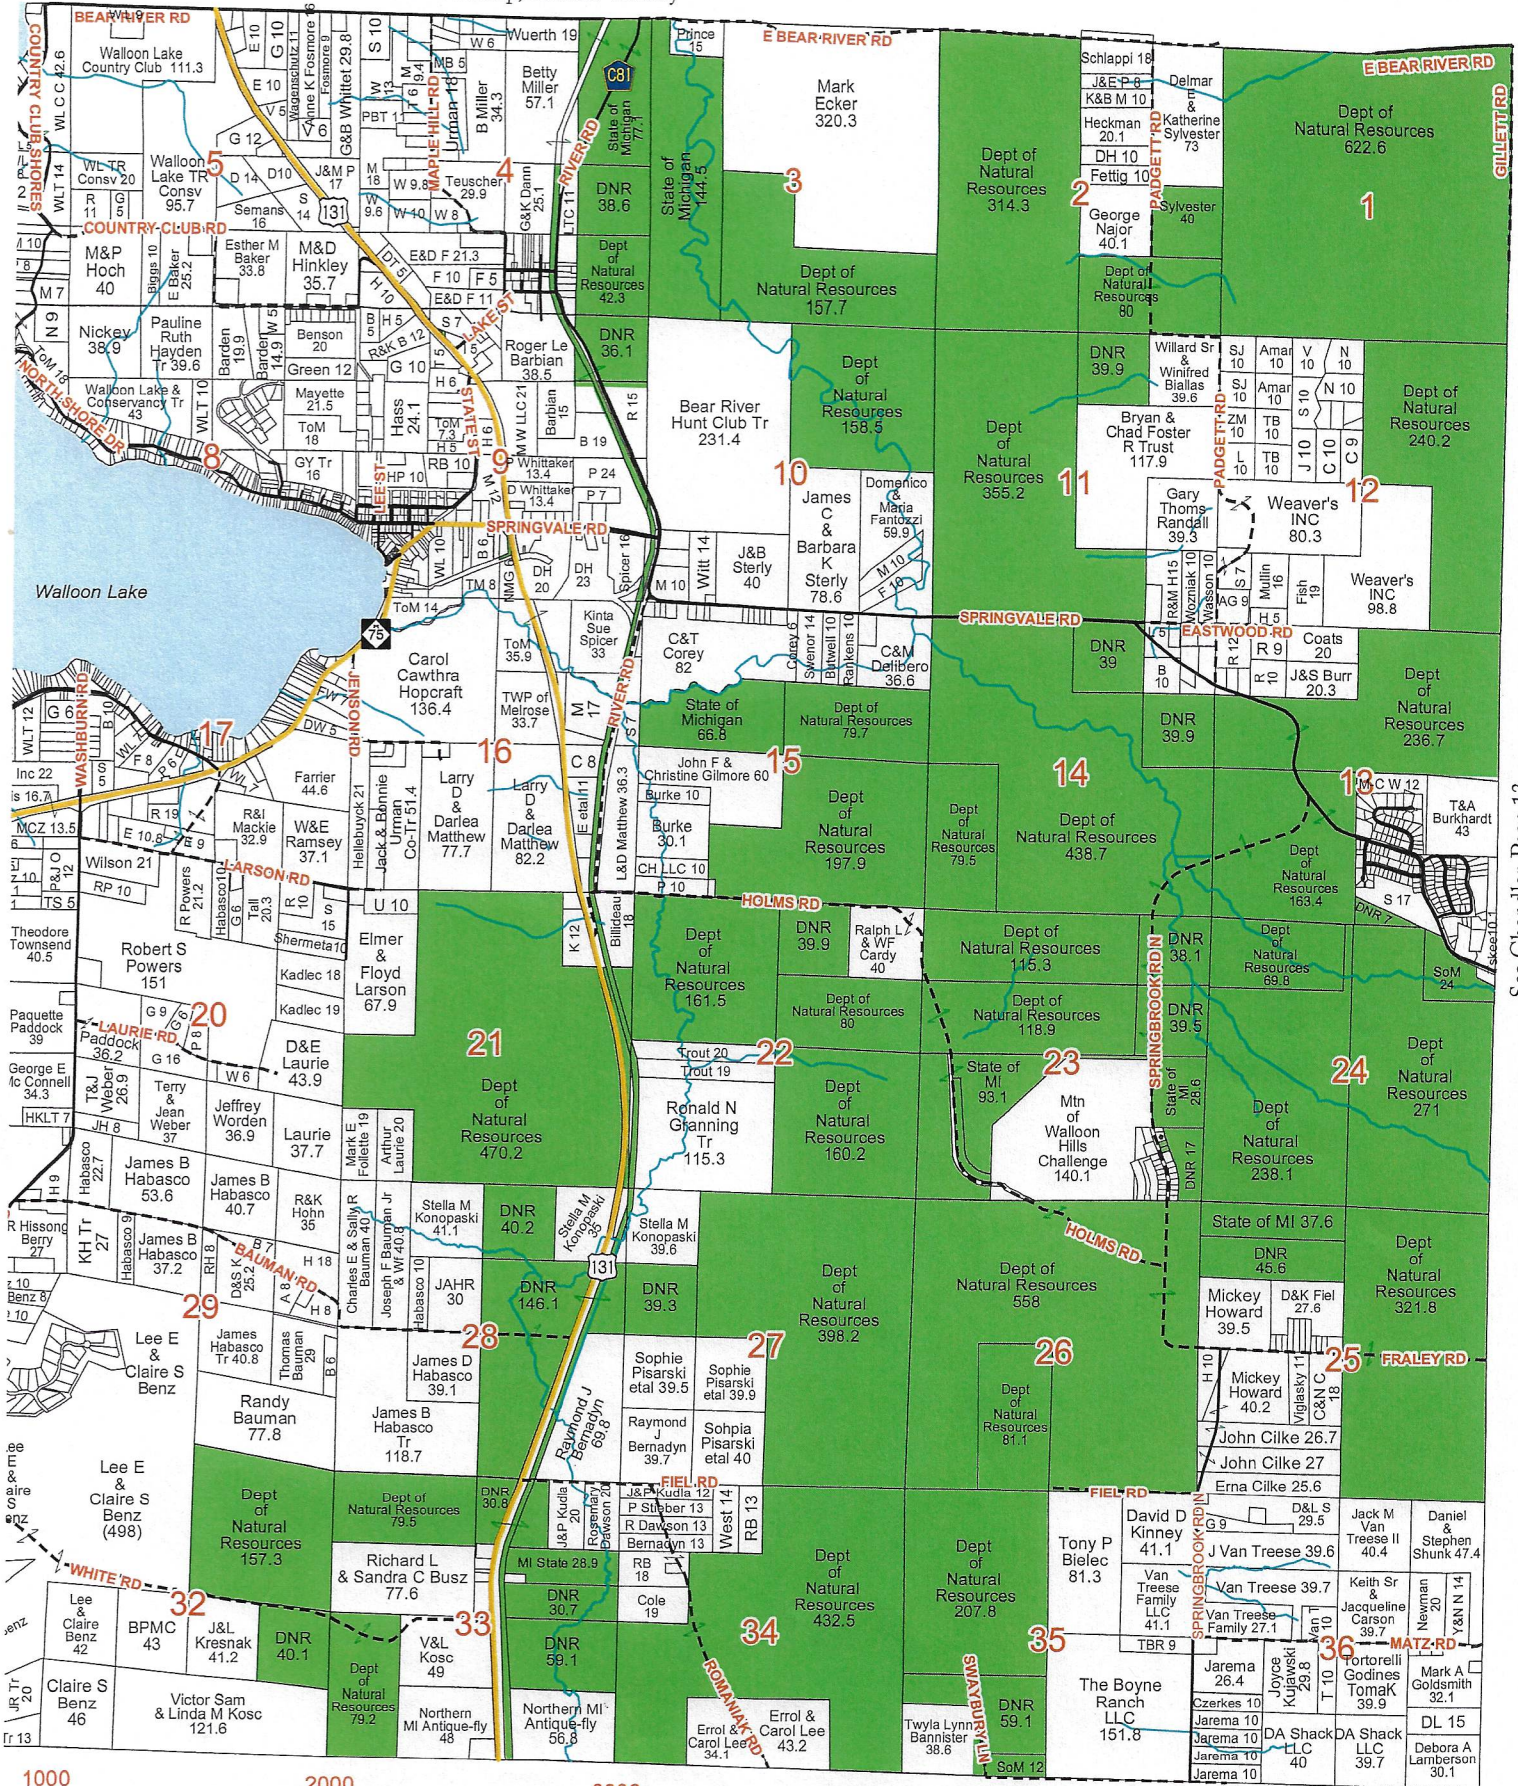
BEAR RIVER RD
E BEAR RIVER RD
E BEAR RIVER RD
COUNTRY CLUB SHORES
GILLETT RD
Walloon Lake Country Club 111.3
Wuerth 19
Prince 15
C81
Mark Ecker 320.3
Schlappi 18
J&E P 6
K&B M 10
Delmar & Katherine Sylvester 73
Heckman 20.1
DH 10
Fettig 10
Dept of Natural Resources 622.6
Betty Miller 57.1
B Miller 34.3
State of Michigan 77.1
State of Michigan 144.5
Dept of Natural Resources 314.3
Walloon Lake TR Consv 95.7
WL TR Consv 20
5
4
3
2
1
Teuscher 29.9
G&K Dann 25.1
DNR 38.6
Sylvester 40
George Najor 40.1
PADGETT RD
COUNTRY CLUB RD
M&P Hoch 40
E Baker 25.2
Esther M Baker 33.8
M&D Hinkley 35.7
Semans 16
M31
E&D F 21.3
F 10
F 5
E&D F 11
Dept of Natural Resources 42.3
Dept of Natural Resources 157.7
Dept of Natural Resources 80
RIVER RD
APPLE HILL RD
LAKE ST
Nickey 38.9
Pauline Ruth Hayden Tr 39.6
Benson 20
Green 12
Roger Le Barbian 38.5
DNR 36.1
Bear River Hunt Club Tr 231.4
Dept of Natural Resources 158.5
DNR 39.9
Willard Sr & Winifred Biallas 39.6
Dept of Natural Resources 240.2
Walloon Lake & Conservancy Tr 43
Mayette 21.5
ToM 18
Hass 24.1
Bryan & Chad Foster R Trust 117.9
Dept of Natural Resources 355.2
NORTH SHORE DR
8
GY Tr 16
HP 10
RB 10
9
Whittaker 13.4
D Whittaker 13.4
P 24
P 7
10
Domenico & Maria Fantozzi 59.9
11
12
Gary Thoms Randall 39.3
Weaver's INC 80.3
Weaver's INC 98.8
James C & Barbara K Sterly 78.6
J&B Sterly 40
Witt 14
M 10
F 10
STATE ST
LEE ST
SPRINGVALE RD
SPRINGVALE RD
EASTWOOD RD
Walloon Lake
DH 20
DH 23
Spicer 16
ToM 14
Kinta Sue Spicer 33
C&T Corey 82
C&M Delibero 36.6
Coats 20
J&S Burr 20.3
DNR 39
Dept of Natural Resources 236.7
75
Carol Cawthra Hopcraft 136.4
ToM 35.9
TWP of Melrose 33.7
State of Michigan 66.8
Dept of Natural Resources 79.7
DNR 39.9
JENSON RD
WASHBURN RD
17
16
15
14
13
John F & Christine Gilmore 60
Burke 10
Burke 30.1
Farrier 44.6
Larry D & Darlea Matthew 77.7
Larry D & Darlea Matthew 82.2
L&D Matthew 36.3
Dept of Natural Resources 197.9
Dept of Natural Resources 79.5
Dept of Natural Resources 438.7
T&A Burkhardt 43
R&I Mackie 32.9
W&E Ramsey 37.1
Hellebuyck 21
Jack & Bonnie Urman Co-Tr 51.4
Wilson 21
LARSON RD
CH LLC 10
P 10
HOLMS RD
Dept of Natural Resources 163.4
Theodore Townsend 40.5
Robert S Powers 151
Shermeta 10
Kadlec 18
Kadlec 19
Elmer & Floyd Larson 67.9
Billideau 18
Dept of Natural Resources 161.5
DNR 39.9
Ralph L & WF Cardy 40
Dept of Natural Resources 115.3
Dept of Natural Resources 80
Dept of Natural Resources 118.9
DNR 38.1
DNR 39.5
Dept of Natural Resources 69.8
SoM 24
Paquette Paddock 39
LAURIE RD
Paddock 36.2
20
D&E Laurie 43.9
21
Dept of Natural Resources 470.2
Trout 20
Trout 19
22
State of MI 93.1
23
24
Dept of Natural Resources 271
George E McConnell 34.3
T&J Weber 26.9
Terry & Jean Weber 37
Jeffrey Worden 36.9
Laurie 37.7
Mark E Follette 19
Arthur Laurie 20
Ronald N Glanning Tr 115.3
Dept of Natural Resources 160.2
Mtn of Walloon Hills Challenge 140.1
Dept of Natural Resources 238.1
SPRINGBROOK RD N
James B Habasco 53.6
James B Habasco 40.7
R&K Hohn 35
Stella M Konopaski 41.1
DNR 40.2
Stella M Konopaski 35
Stella M Konopaski 39.6
State of MI 37.6
KH Tr 27
James B Habasco 37.2
BAUMAN RD
HOLMS RD
DNR 45.6
Dept of Natural Resources 321.8
131
JAHR 30
DNR 146.1
DNR 39.3
Dept of Natural Resources 398.2
Dept of Natural Resources 558
Mickey Howard 39.5
D&K Fiel 27.6
29
28
27
26
25
FRALEY RD
Lee E & Claire S Benz
James Habasco Tr 40.8
Thomas Bauman 29
James D Habasco 39.1
Sophie Pisarski etal 39.5
Sophie Pisarski etal 39.9
Dept of Natural Resources 81.1
Mickey Howard 40.2
Randy Bauman 77.8
James B Habasco Tr 118.7
Raymond J Bernadyn 69.8
Raymond J Bernadyn 39.7
Sophia Pisarski etal 40
John Cilke 26.7
John Cilke 27
Erna Cilke 25.6
Lee E & Claire S Benz (498)
Dept of Natural Resources 157.3
Dept of Natural Resources 79.5
DNR 30.8
FIEL RD
J&P Kudla 12
P Stieber 13
R Dawson 13
Bernadyn 13
West 14
RB 13
FIEL RD
David D Kinney 41.1
D&L S 29.5
Jack M Van Treese II 40.4
Daniel & Stephen Shunk 47.4
Richard L & Sandra C Busz 77.6
MI State 28.9
RB 18
Dept of Natural Resources 432.5
Dept of Natural Resources 207.8
Tony P Bielec 81.3
Van Treese Family LLC 41.1
J Van Treese 39.6
Van Treese 39.7
Van Treese Family 27.1
Keith Sr & Jacqueline Carson 39.7
WHITE RD
32
Lee & Claire Benz 42
BPMC 43
J&L Kresnak 41.2
DNR 40.1
DNR 30.7
Cole 19
33
34
35
36
MATZ RD
V&L Kosc 49
DNR 59.1
TBR 9
Jarema 26.4
Joyce Kujawski 29.8
Tortorelli Godines TomaK 39.9
Mark A Goldsmith 32.1
Claire S Benz 46
Victor Sam & Linda M Kosc 121.6
Dept of Natural Resources 79.2
Northern MI Antique-fly 48
Northern MI Antique-fly 56.8
Errol & Carol Lee 34.1
Errol & Carol Lee 43.2
ROMANIAK RD
SWAYBURY LN
Twyla Lynn Bannister 38.6
DNR 59.1
SoM 12
The Boyne Ranch 151.8
Czerkes 10
Jarema 10
Jarema 10
Jarema 10
Jarema 10
DA Shack LLC 40
DA Shack LLC 39.7
DL 15
Debora A Lamberson 30.1
1000
2000